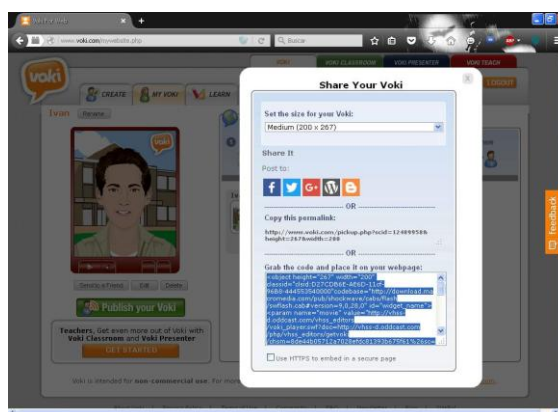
Voki | Voki
www.voki.com/myvokis/list.php
Buscar
VOKI
VOKI CLASSROOM
VOKI PRESENTER
VOKI TEACH
voki
CREATE
MY VOKI
LEARN
LOGOUT
Ivan
Rename
Send to a Friend
Edit
Delete
Publish your Voki
Teachers, Get even more out of Voki with Voki Classroom and Voki Presenter
GET STARTED
Voki is intended for non-commercial use. For more
Share Your Voki
Set the size for your Voki:
Medium (200 x 267)
Share It
Post to:
OR
Copy this permalink:
http://www.voki.com/pickup.php?scid=12489958&height=267&width=200
OR
Grab the code and place it on your webpage:
<object height="267" width="200" classid="clsid:D27CDB6E-AE6D-11cf-96B8-444553540000" codebase="http://download.macromedia.com/pub/shockwave/cabs/flash/swflash.cab#version=9,0,28,0" id="widget_name"><param name="movie" value="http://vhss-d.oddcast.com/vhss_editors/voki_player.swf?doc=http://vhss-d.oddcast.com/php/vhss_editors/getvoki/chsm=8de44b0572a7028efdc81393b675f61%26sc=
Use HTTPS to embed in a secure page
feedback